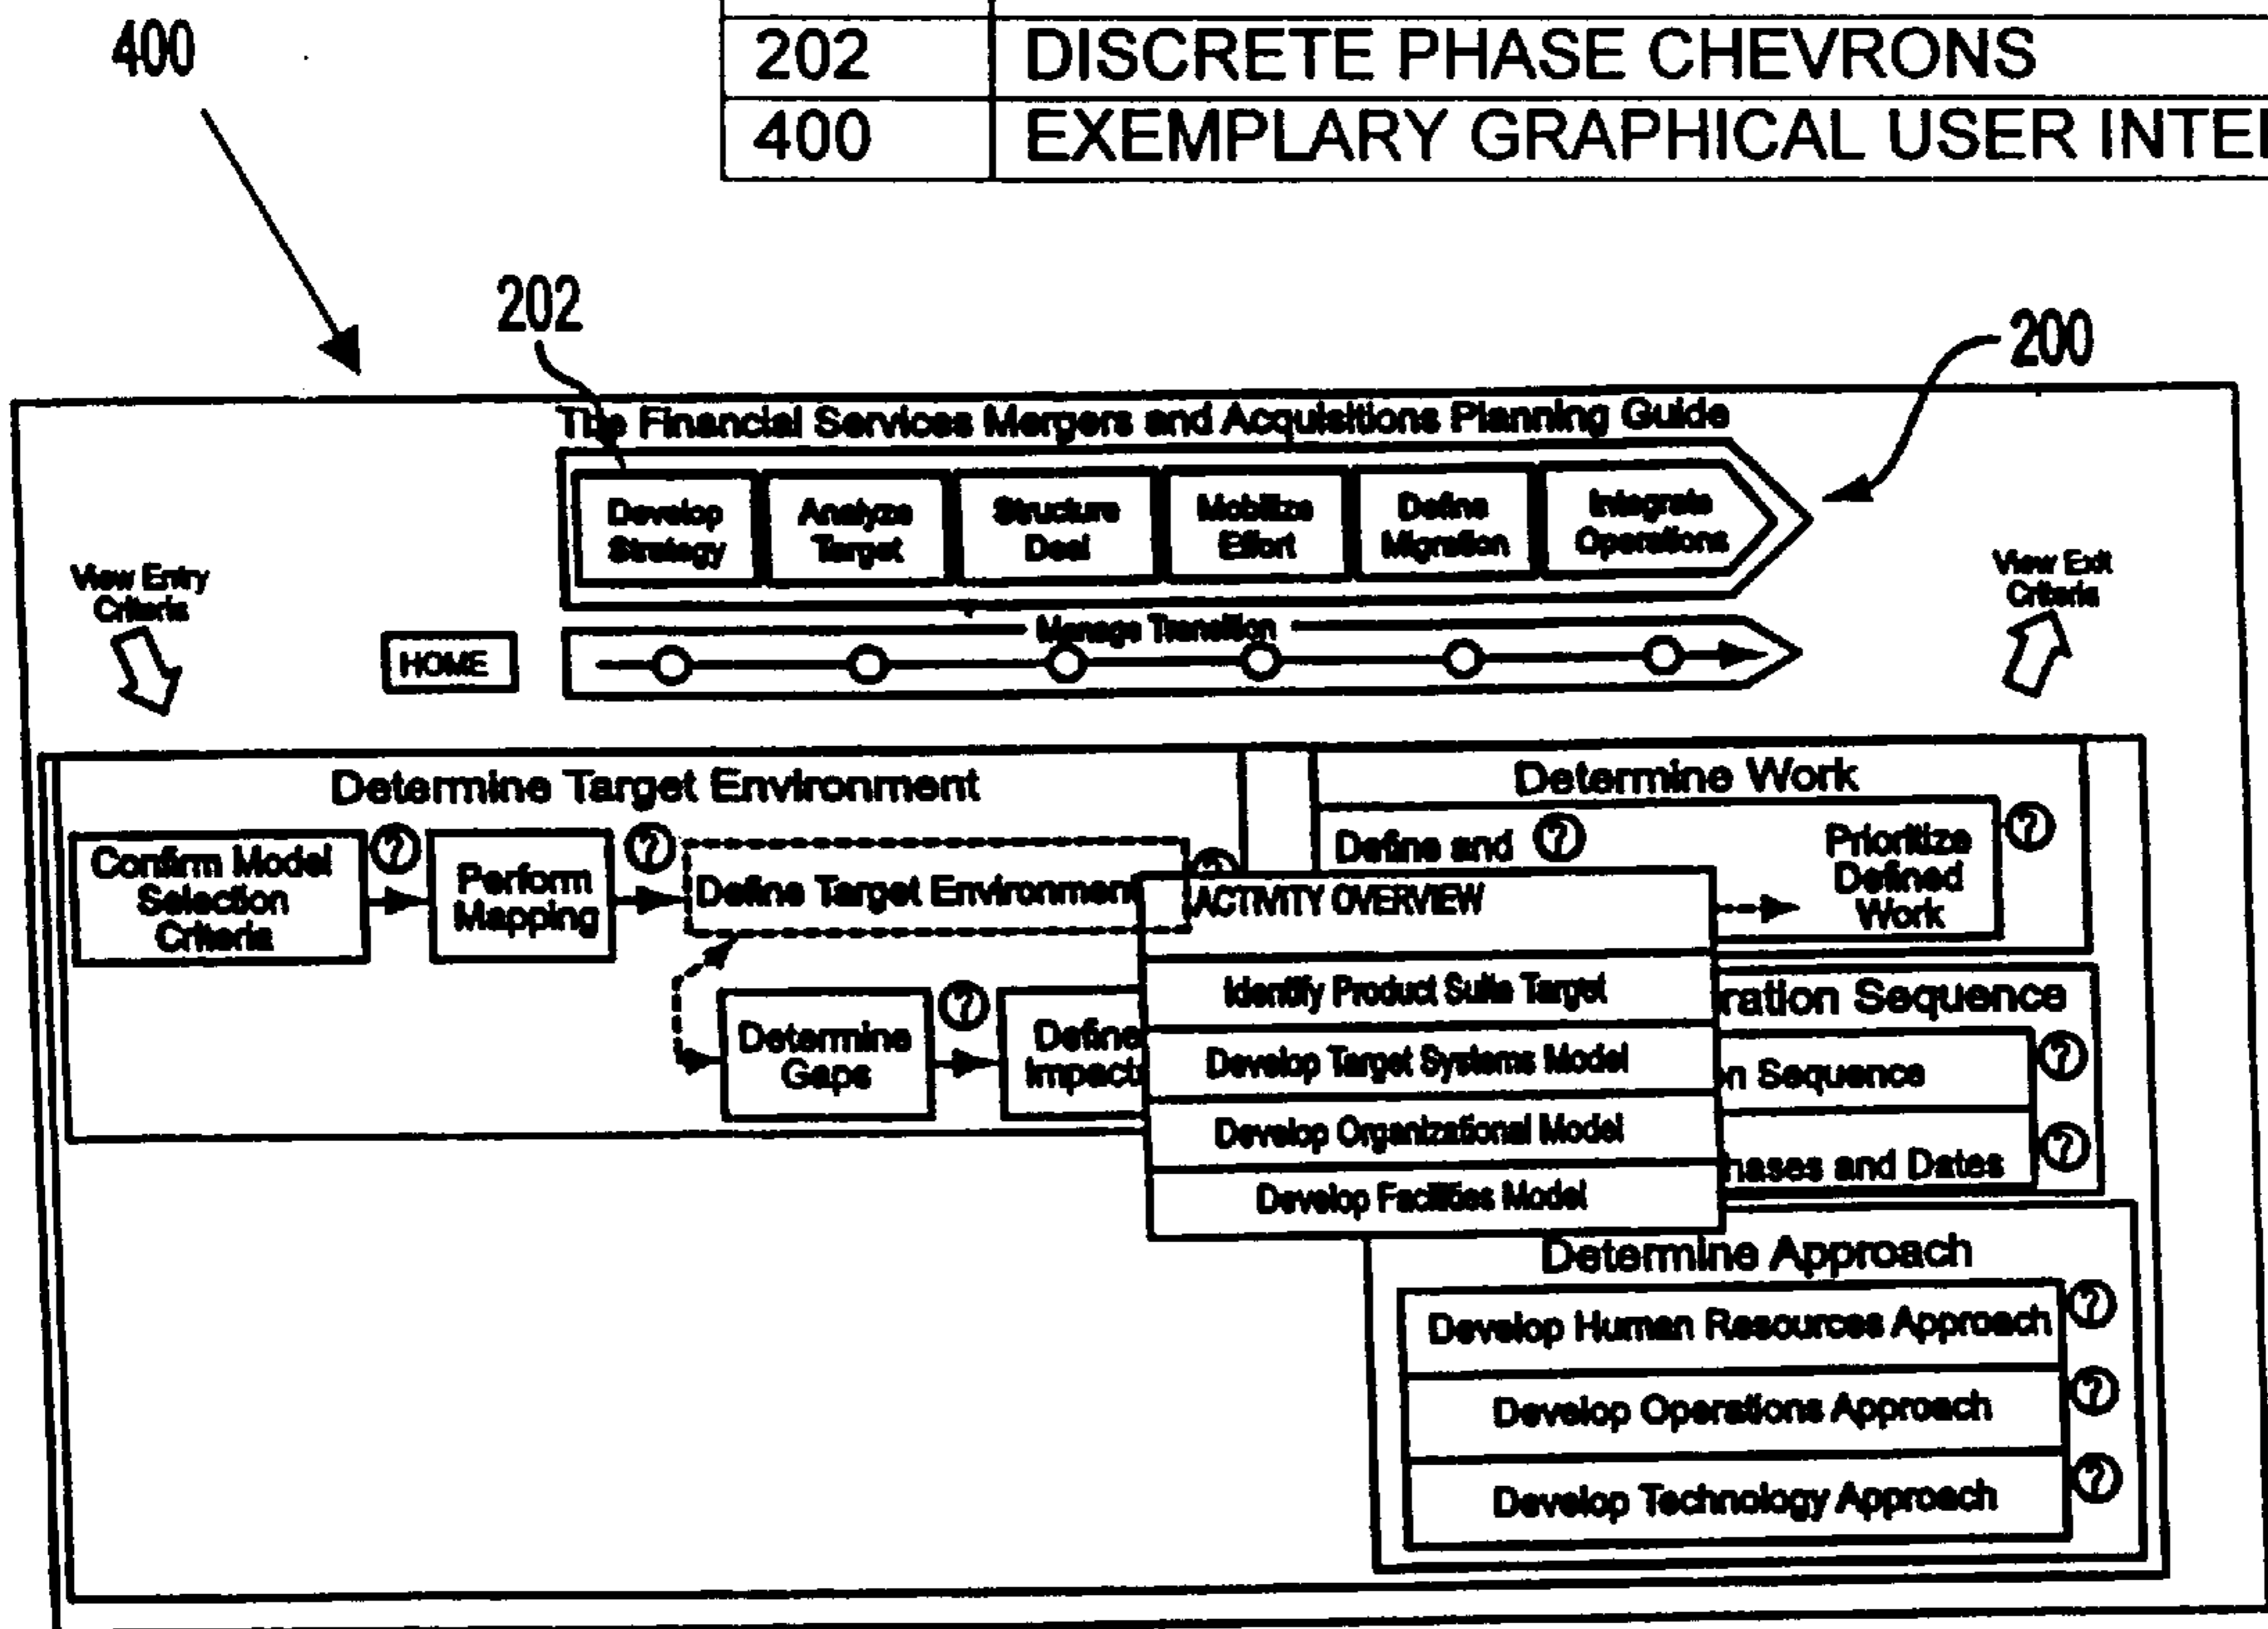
400

| 202 | DISCRETE PHASE CHEVRONS |
|---|---|
| 400 | EXEMPLARY GRAPHICAL USER INTE |

202

200

The Financial Services Mergers and Acquisitions Planning Guide

Develop Strategy

Analyze Target

Structure Deal

Mobilize Effort

Define Migration

Integrate Operations

View Entry Criteria

View Exit Criteria

HOME

Manage Transition

Determine Target Environment

Confirm Model Selection Criteria

Perform Mapping

Define Target Environment

Determine Gaps

Define Impact

ACTIVITY OVERVIEW

Identify Product Suite Target

Develop Target Systems Model

Develop Organizational Model

Develop Facilities Model

Determine Work

Define and

Prioritize Defined Work

ration Sequence

n Sequence

hases and Dates

Determine Approach

Develop Human Resources Approach

Develop Operations Approach

Develop Technology Approach